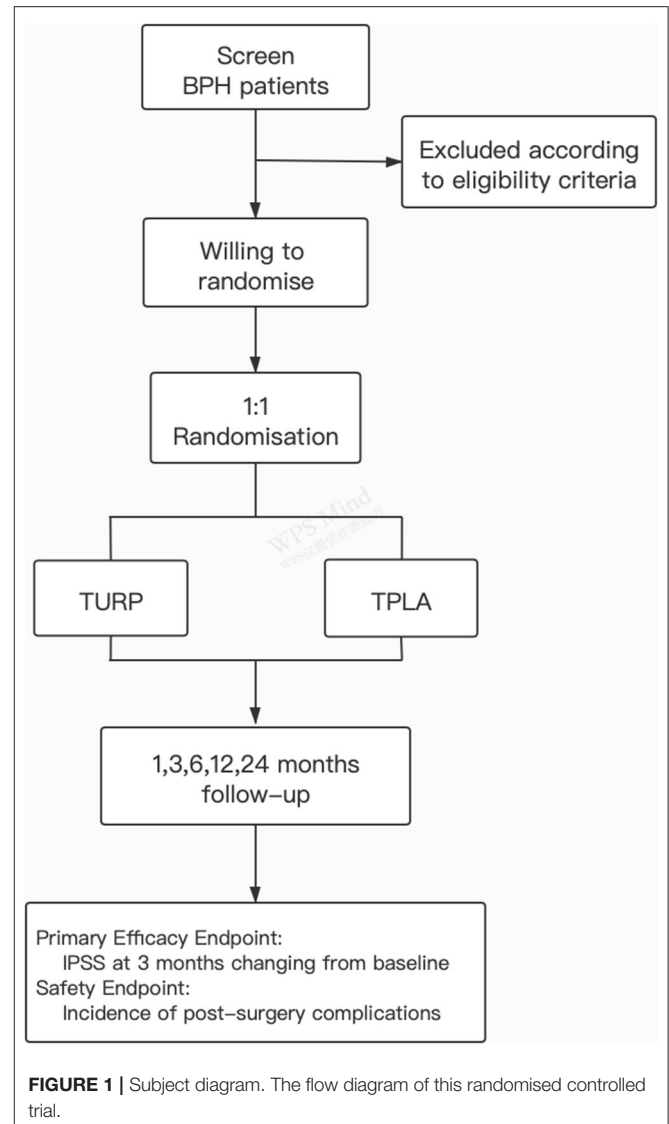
Screen
BPH patients

Excluded according to eligibility criteria

Willing to randomise

1:1
Randomisation

WPS Mind
WPS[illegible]

TURP

TPLA

1,3,6,12,24 months
follow–up

Primary Efficacy Endpoint:
IPSS at 3 months changing from baseline
Safety Endpoint:
Incidence of post–surgery complications

**FIGURE 1 |** Subject diagram. The flow diagram of this randomised controlled trial.